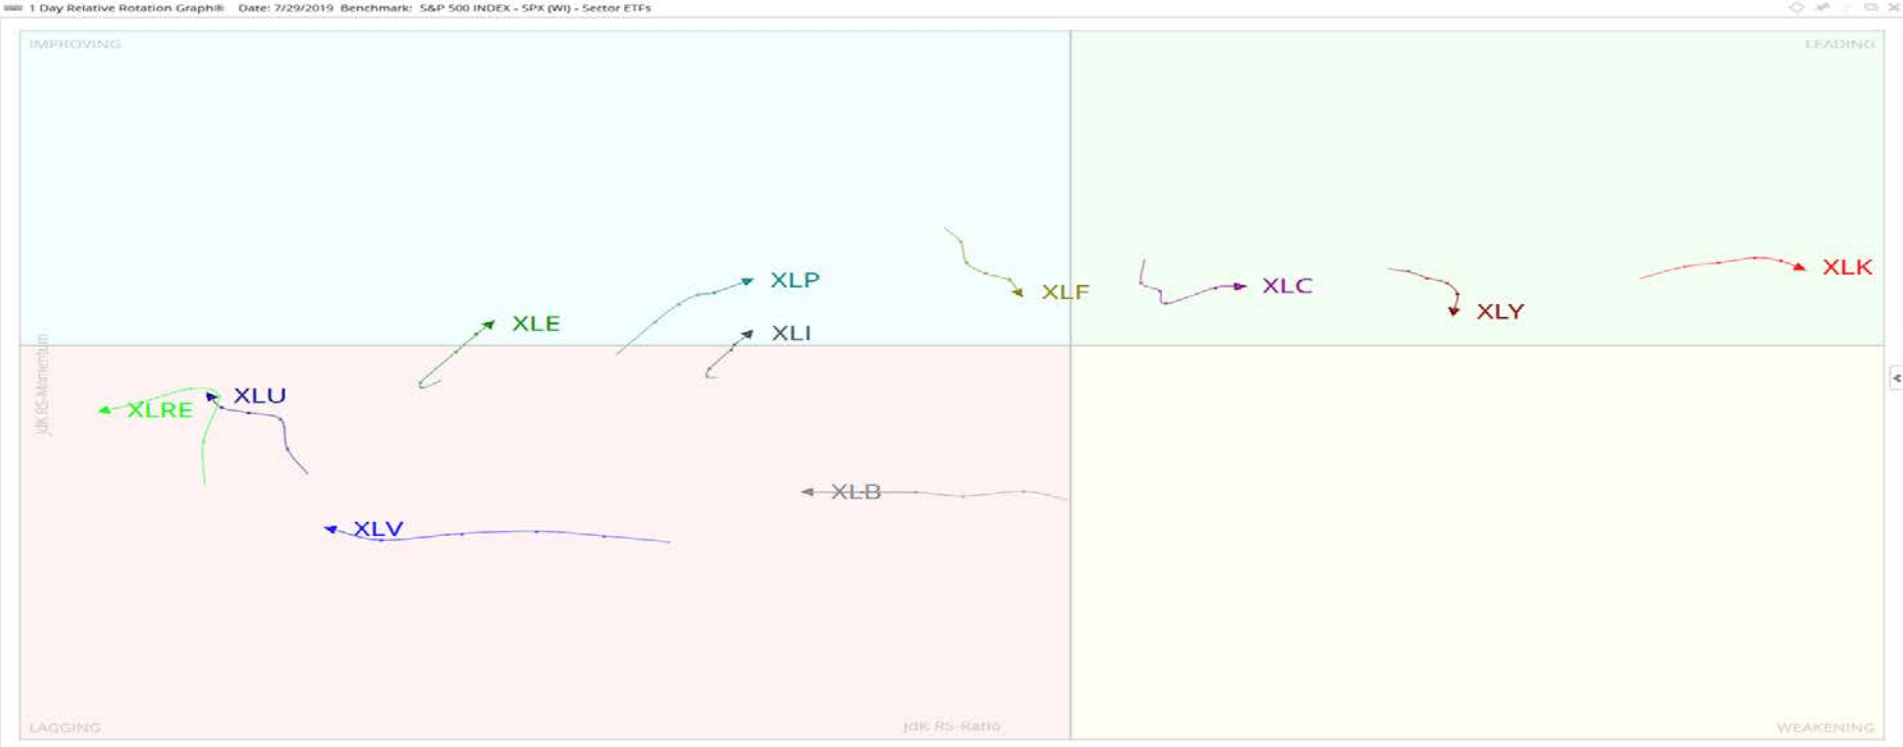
1 Day Relative Rotation Graph® Date: 7/29/2019 Benchmark: S&P 500 INDEX - SPX (WI) - Sector ETFs

IMPROVING

LEADING

XLF

XLC

XLK

XLY

XLP

XLE

XLI

JdK RS-Momentum

XLU

XLRE

XLB

XLV

LAGGING

JdK RS-Ratio

WEAKENING